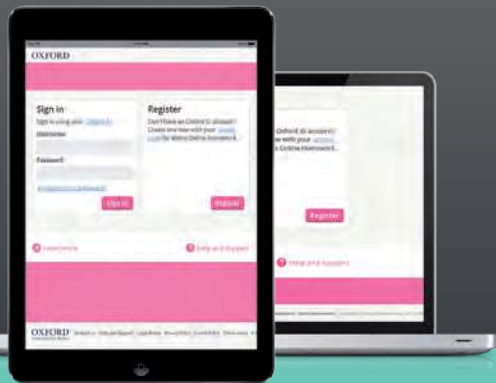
OXFORD

Sign in
Sign in using your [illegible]
Username
Password
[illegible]
Sign in

Register
Don't have an Oxford ID account? Create one now with your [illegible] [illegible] for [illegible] Online Homework.
Register

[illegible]
Help and Support

OXFORD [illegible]

Oxford ID account?
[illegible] with your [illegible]
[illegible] Online Homework.
Register
Help and Support